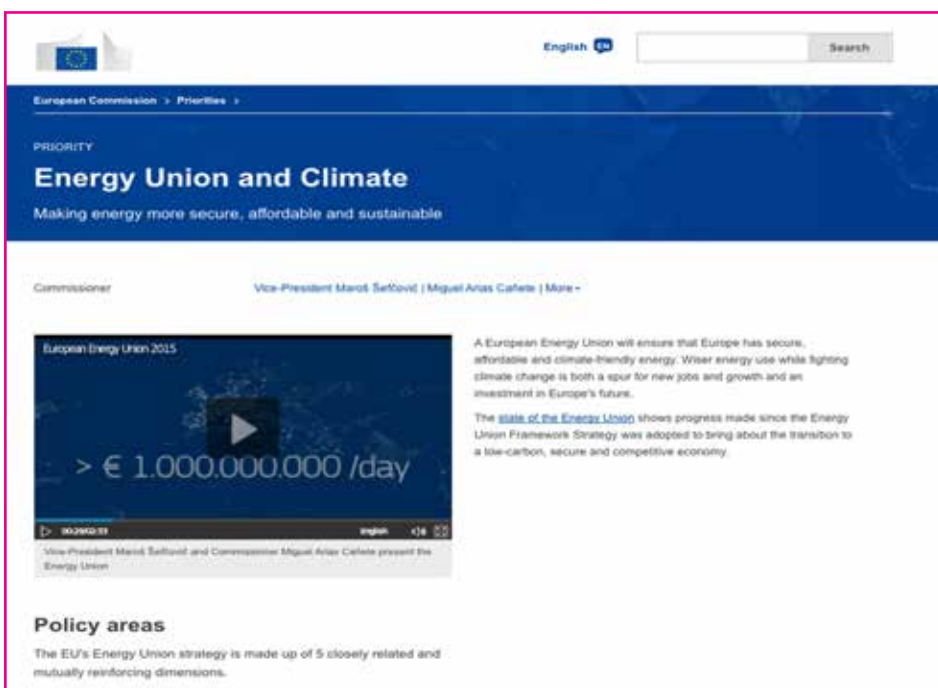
English EN

Search

European Commission > Priorities >

PRIORITY

Energy Union and Climate

Making energy more secure, affordable and sustainable

Commissioner

Vice-President Maroš Šefčovič | Miguel Arias Cañete | More

European Energy Union 2015

> € 1.000.000.000 /day

00:28/02:33

English

Vice-President Maroš Šefčovič and Commissioner Miguel Arias Cañete present the Energy Union

A European Energy Union will ensure that Europe has secure, affordable and climate-friendly energy. Wiser energy use while fighting climate change is both a spur for new jobs and growth and an investment in Europe's future.

The state of the Energy Union shows progress made since the Energy Union Framework Strategy was adopted to bring about the transition to a low-carbon, secure and competitive economy.

Policy areas

The EU's Energy Union strategy is made up of 5 closely related and mutually reinforcing dimensions.